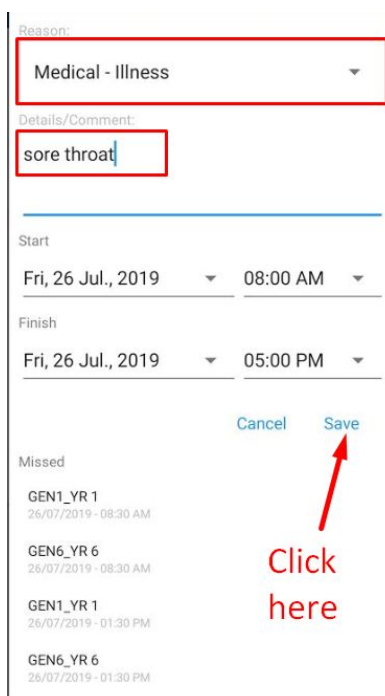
Reason:
Medical - Illness

Details/Comment:
sore throat

Start
Fri, 26 Jul., 2019
08:00 AM

Finish
Fri, 26 Jul., 2019
05:00 PM

Cancel
Save

Missed

GEN1_YR 1
26/07/2019 - 08:30 AM

GEN6_YR 6
26/07/2019 - 08:30 AM

GEN1_YR 1
26/07/2019 - 01:30 PM

GEN6_YR 6
26/07/2019 - 01:30 PM

Click here